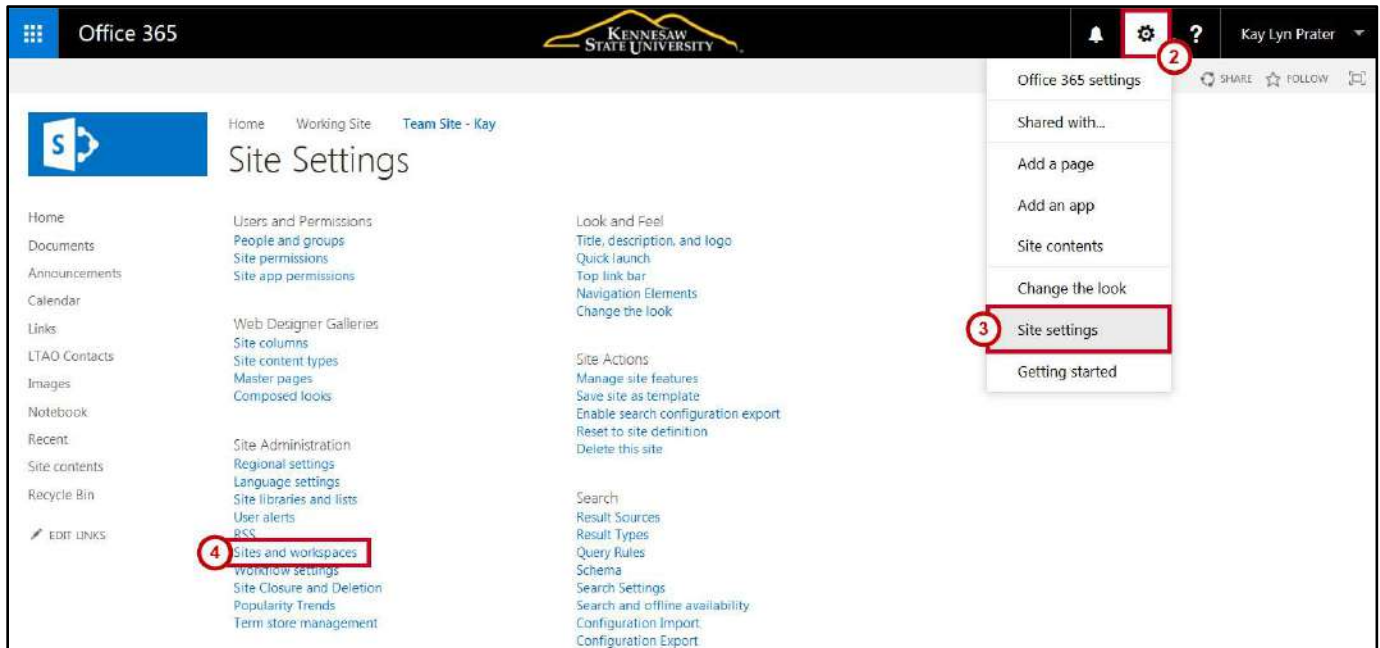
Office 365

KENNESAW STATE UNIVERSITY

2

?

Kay Lyn Prater

SHARE FOLLOW

Office 365 settings

Shared with...

Add a page

Add an app

Site contents

Change the look

3 Site settings

Getting started

S

Home Working Site Team Site - Kay

Site Settings

Home
Documents
Announcements
Calendar
Links
LTAO Contacts
Images
Notebook
Recent
Site contents
Recycle Bin

EDIT LINKS

Users and Permissions
People and groups
Site permissions
Site app permissions

Web Designer Galleries
Site columns
Site content types
Master pages
Composed looks

Site Administration
Regional settings
Language settings
Site libraries and lists
User alerts
RSS
4 Sites and workspaces
Workflow settings
Site Closure and Deletion
Popularity Trends
Term store management

Look and Feel
Title, description, and logo
Quick launch
Top link bar
Navigation Elements
Change the look

Site Actions
Manage site features
Save site as template
Enable search configuration export
Reset to site definition
Delete this site

Search
Result Sources
Result Types
Query Rules
Schema
Search Settings
Search and offline availability
Configuration Import
Configuration Export